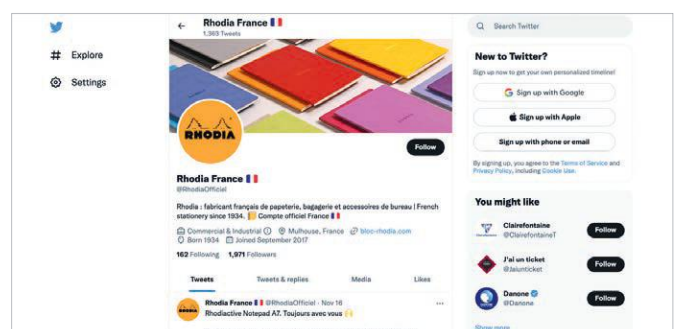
Explore

Settings

Rhodia France 🇫🇷
1,363 Tweets

RHODIA

Follow

Rhodia France 🇫🇷
@RhodiaOfficiel

Rhodia : fabricant français de papeterie, bagagerie et accessoires de bureau | French stationery since 1934. Compte officiel France 🇫🇷

Commercial & Industrial Mulhouse, France bloc-rhodia.com
Born 1934 Joined September 2017

162 Following 1,971 Followers

Tweets Tweets & replies Media Likes

Rhodia France 🇫🇷 @RhodiaOfficiel · Nov 16
Rhodiactive Notepad A7. Toujours avec vous

Search Twitter

New to Twitter?
Sign up now to get your own personalized timeline!

Sign up with Google

Sign up with Apple

Sign up with phone or email

By signing up, you agree to the Terms of Service and Privacy Policy, including Cookie Use.

You might like

Clairefontaine
@ClairefontaineT
Follow

J'ai un ticket
@Jaiunticket
Follow

Danone
@Danone
Follow

Show more